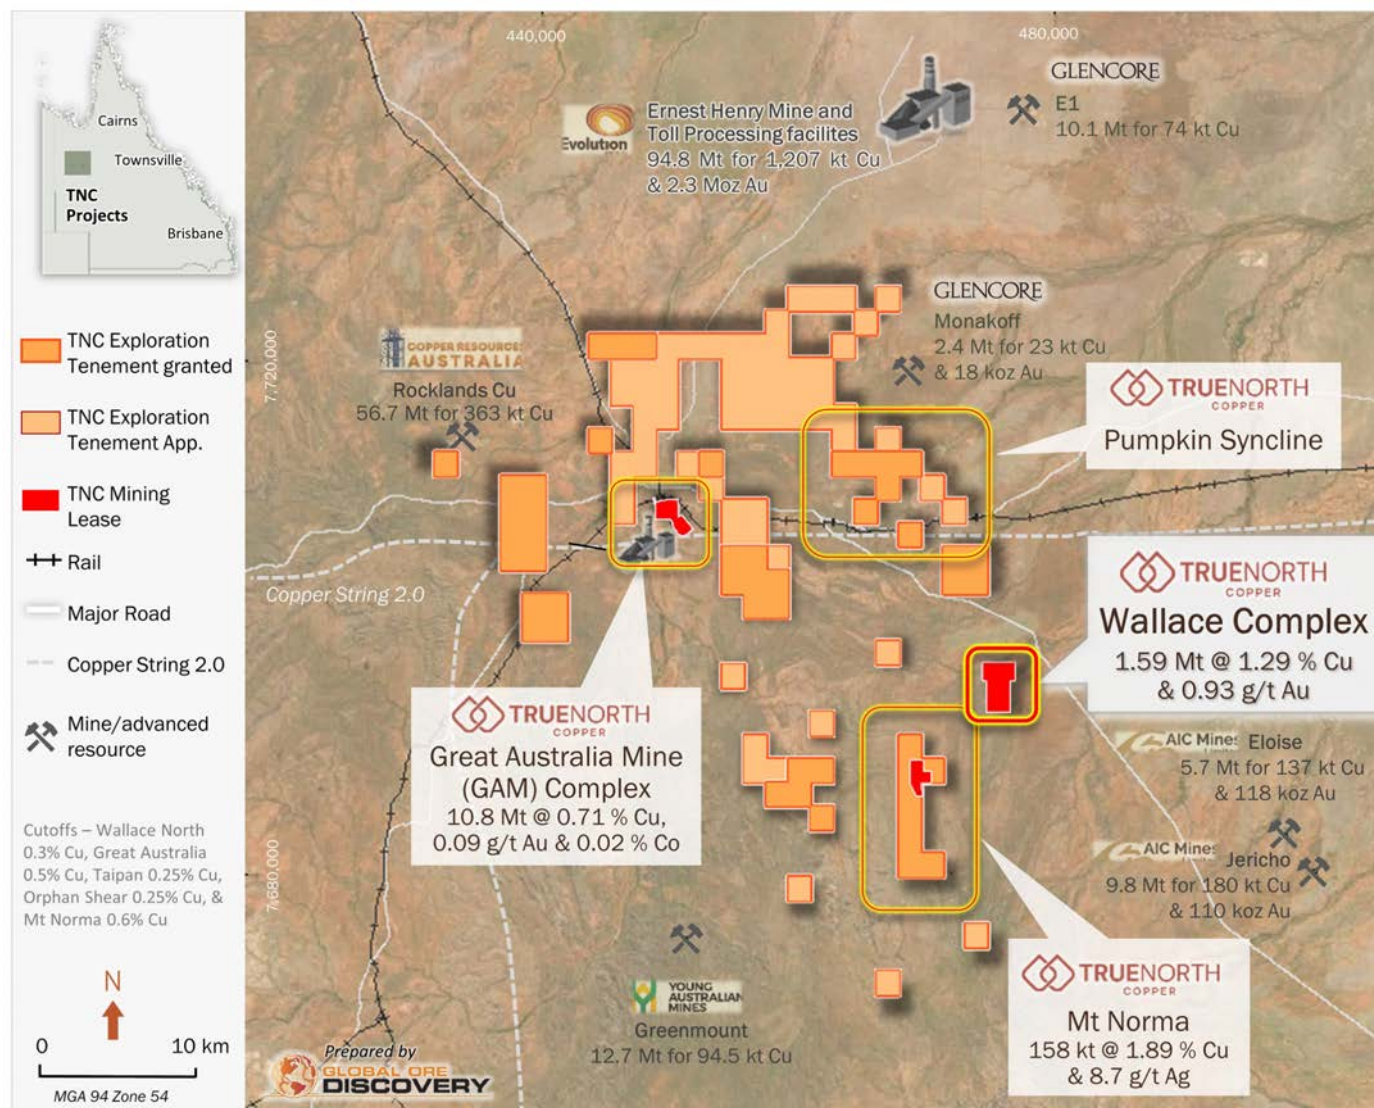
Cairns
Townsville
TNC Projects
Brisbane

TNC Exploration Tenement granted

TNC Exploration Tenement App.

TNC Mining Lease

Rail

Major Road

Copper String 2.0

Mine/advanced resource

Cutoffs – Wallace North 0.3% Cu, Great Australia 0.5% Cu, Taipan 0.25% Cu, Orphan Shear 0.25% Cu, & Mt Norma 0.6% Cu

N

0 10 km

MGA 94 Zone 54

440,000

480,000

7,720,000

7,680,000

Evolution

Ernest Henry Mine and Toll Processing facilites 94.8 Mt for 1,207 kt Cu & 2.3 Moz Au

GLENCORE
E1
10.1 Mt for 74 kt Cu

GLENCORE
Monakoff
2.4 Mt for 23 kt Cu & 18 koz Au

COPPER RESOURCES AUSTRALIA

Rocklands Cu
56.7 Mt for 363 kt Cu

TRUENORTH COPPER
Pumpkin Syncline

Copper String 2.0

TRUENORTH COPPER
Wallace Complex
1.59 Mt @ 1.29 % Cu & 0.93 g/t Au

TRUENORTH COPPER
Great Australia Mine (GAM) Complex
10.8 Mt @ 0.71 % Cu, 0.09 g/t Au & 0.02 % Co

AIC Mines Eloise
5.7 Mt for 137 kt Cu & 118 koz Au

AIC Mines Jericho
9.8 Mt for 180 kt Cu & 110 koz Au

YOUNG AUSTRALIAN MINES
Greenmount
12.7 Mt for 94.5 kt Cu

TRUENORTH COPPER
Mt Norma
158 kt @ 1.89 % Cu & 8.7 g/t Ag

Prepared by
GLOBAL ORE DISCOVERY